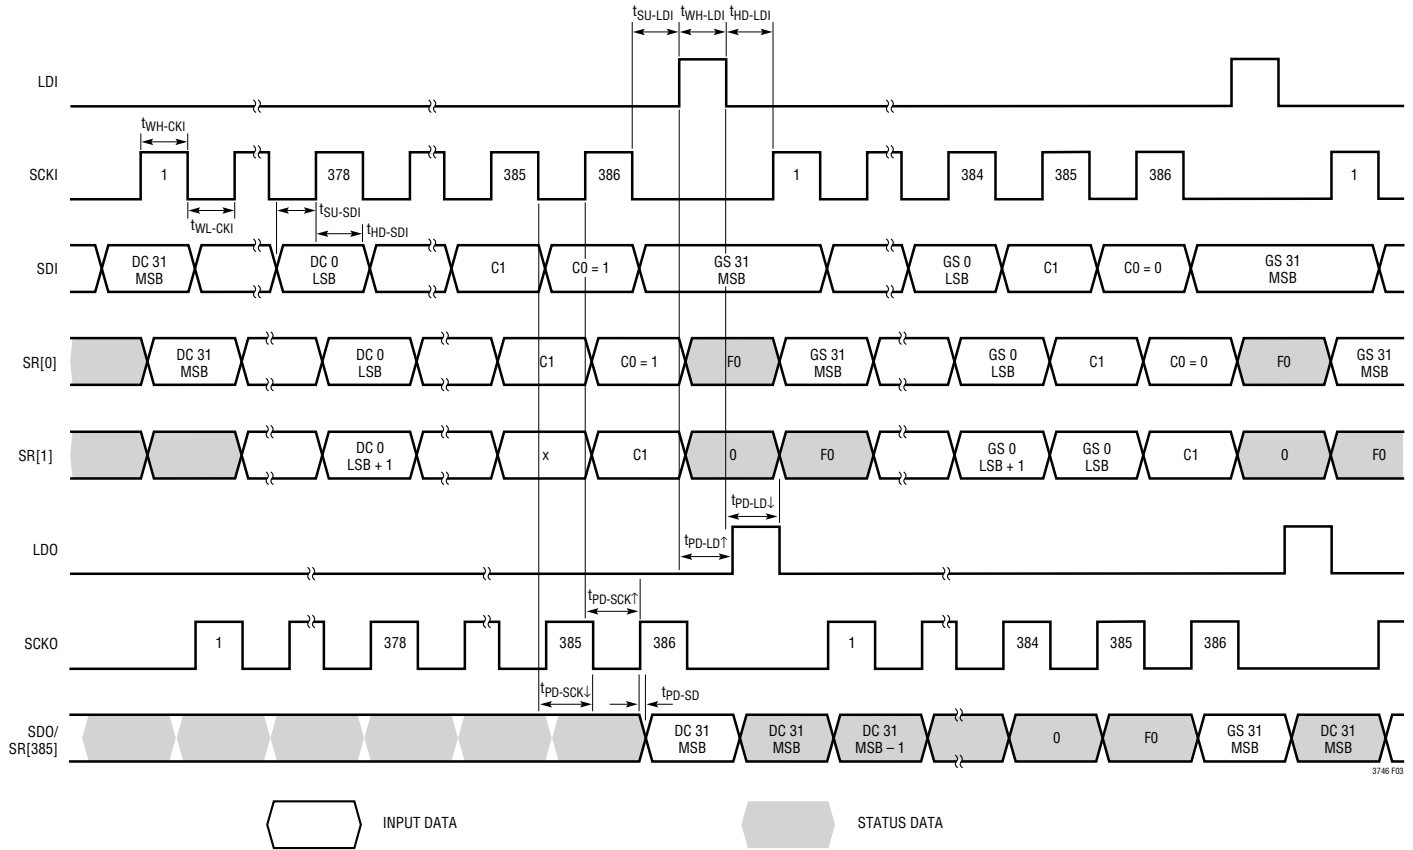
$t_{SU-LDI}$ $t_{WH-LDI}$ $t_{HD-LDI}$

LDI

$t_{WH-CKI}$

SCKI
1
378
385
386
1
384
385
386
1

$t_{WL-CKI}$
$t_{SU-SDI}$
$t_{HD-SDI}$

SDI
DC 31 MSB
DC 0 LSB
C1
C0 = 1
GS 31 MSB
GS 0 LSB
C1
C0 = 0
GS 31 MSB

SR[0]
DC 31 MSB
DC 0 LSB
C1
C0 = 1
F0
GS 31 MSB
GS 0 LSB
C1
C0 = 0
F0
GS 31 MSB

SR[1]
DC 0 LSB + 1
x
C1
0
F0
GS 0 LSB + 1
GS 0 LSB
C1
0
F0

$t_{PD-LD\downarrow}$
$t_{PD-LD\uparrow}$

LDO

$t_{PD-SCK\uparrow}$

SCKO
1
378
385
386
1
384
385
386

$t_{PD-SCK\downarrow}$
$t_{PD-SD}$

SDO/ SR[385]
DC 31 MSB
DC 31 MSB
DC 31 MSB – 1
0
F0
GS 31 MSB
DC 31 MSB

3746 F03

INPUT DATA
STATUS DATA